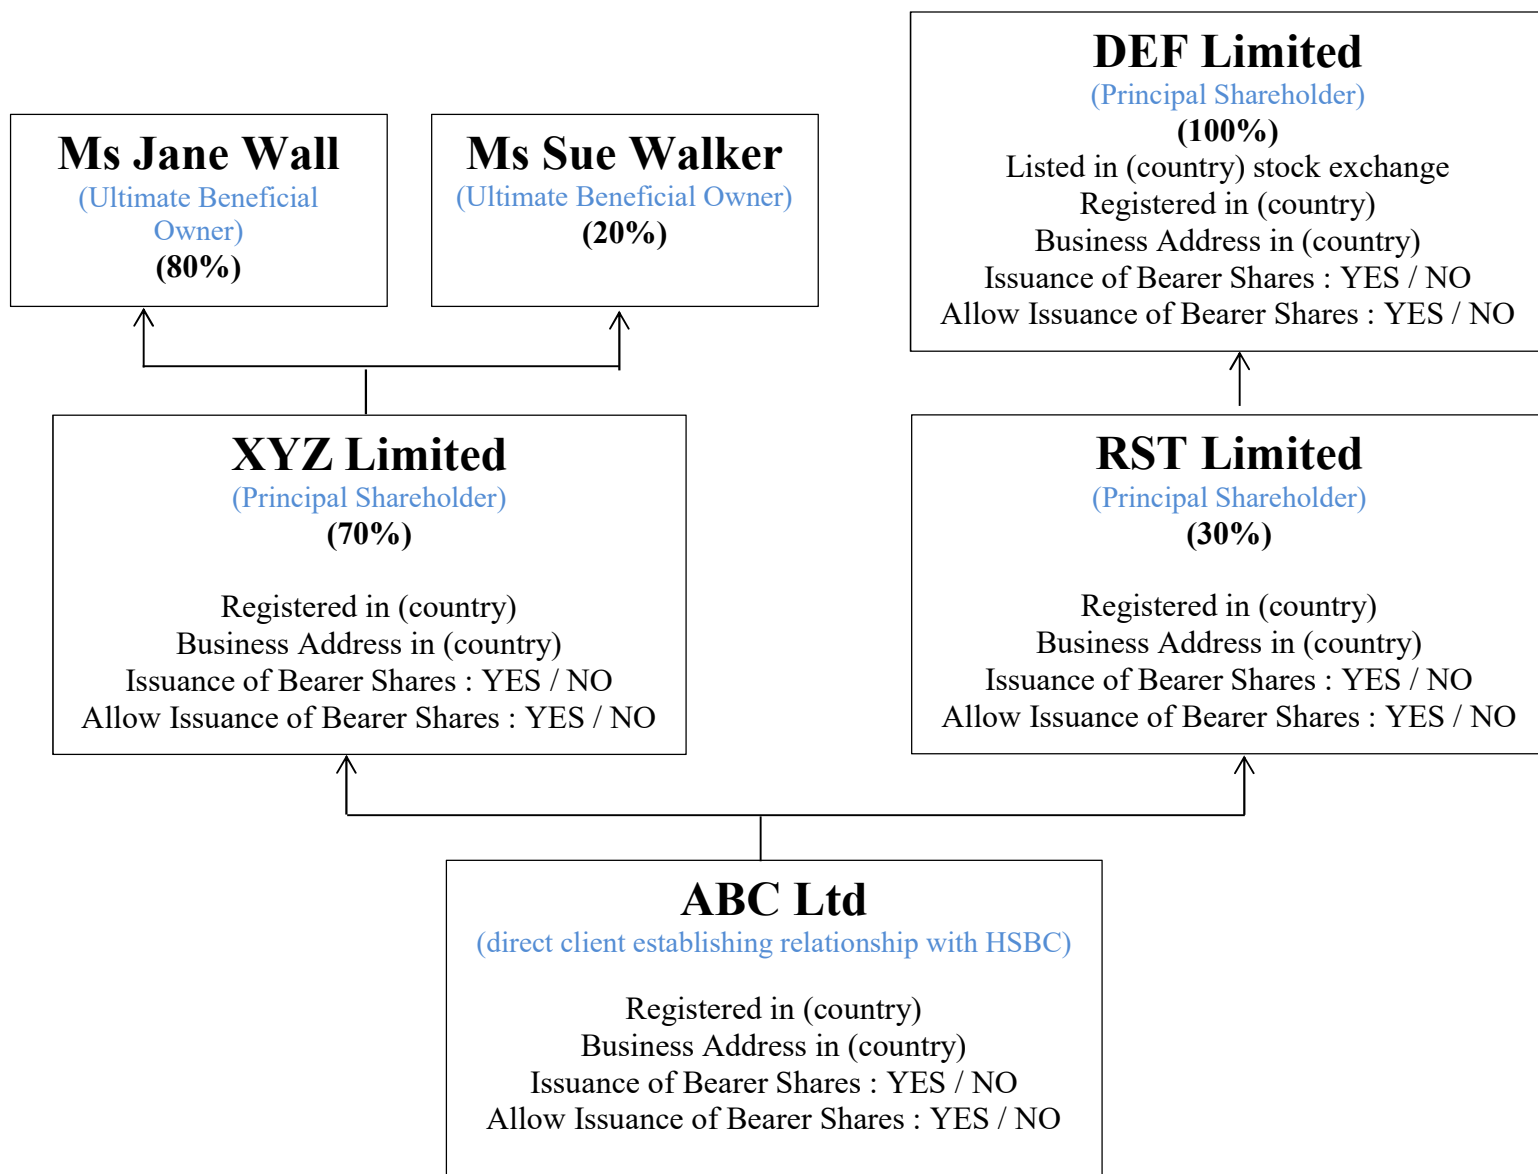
Ms Jane Wall
(Ultimate Beneficial Owner)
(80%)

Ms Sue Walker
(Ultimate Beneficial Owner)
(20%)

DEF Limited
(Principal Shareholder)
(100%)
Listed in (country) stock exchange
Registered in (country)
Business Address in (country)
Issuance of Bearer Shares : YES / NO
Allow Issuance of Bearer Shares : YES / NO

XYZ Limited
(Principal Shareholder)
(70%)

Registered in (country)
Business Address in (country)
Issuance of Bearer Shares : YES / NO
Allow Issuance of Bearer Shares : YES / NO

RST Limited
(Principal Shareholder)
(30%)

Registered in (country)
Business Address in (country)
Issuance of Bearer Shares : YES / NO
Allow Issuance of Bearer Shares : YES / NO

ABC Ltd
(direct client establishing relationship with HSBC)

Registered in (country)
Business Address in (country)
Issuance of Bearer Shares : YES / NO
Allow Issuance of Bearer Shares : YES / NO